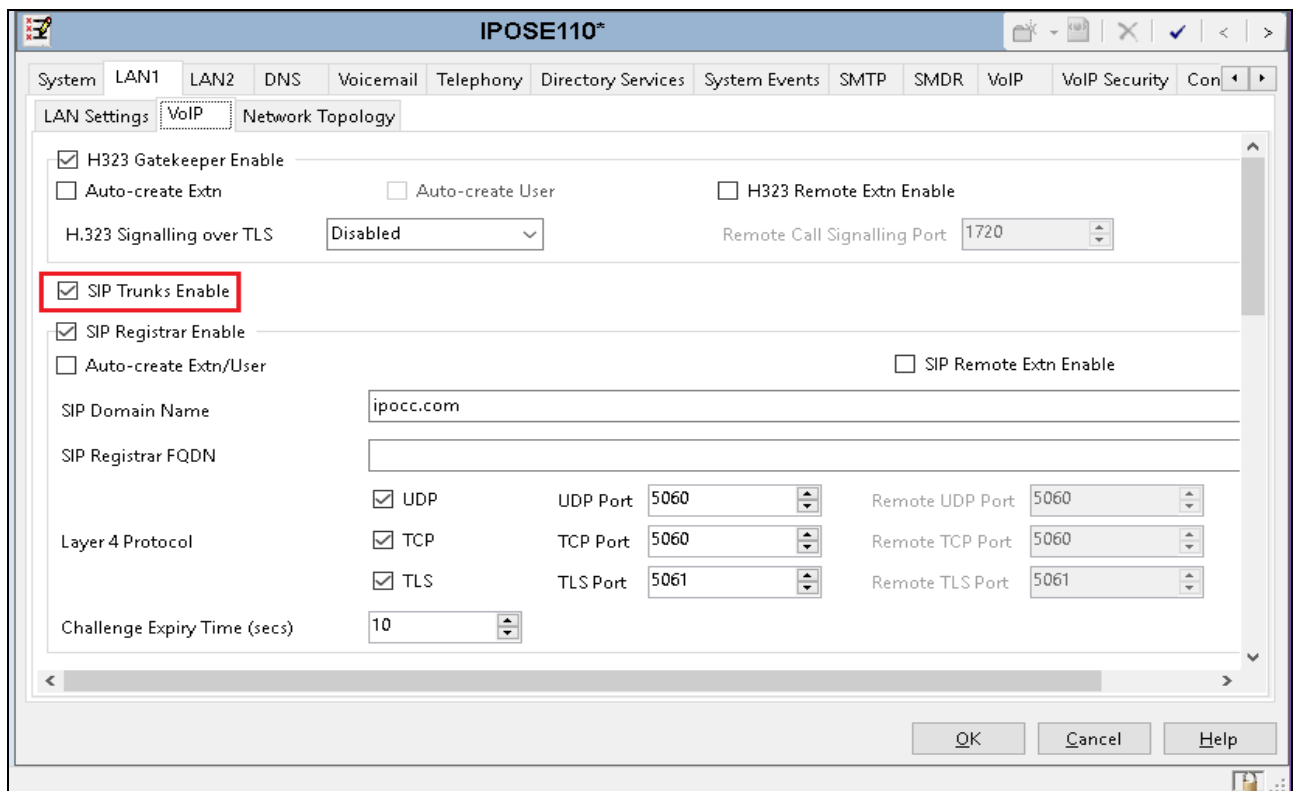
IPOSE110*

System | LAN1 | LAN2 | DNS | Voicemail | Telephony | Directory Services | System Events | SMTP | SMDR | VoIP | VoIP Security | Con

LAN Settings | VoIP | Network Topology

☑ H323 Gatekeeper Enable

☐ Auto-create Extn
☐ Auto-create User
☐ H323 Remote Extn Enable

H.323 Signalling over TLS: Disabled
Remote Call Signalling Port: 1720

☑ SIP Trunks Enable

☑ SIP Registrar Enable

☐ Auto-create Extn/User
☐ SIP Remote Extn Enable

SIP Domain Name: ipocc.com

SIP Registrar FQDN

Layer 4 Protocol
☑ UDP — UDP Port: 5060 — Remote UDP Port: 5060
☑ TCP — TCP Port: 5060 — Remote TCP Port: 5060
☑ TLS — TLS Port: 5061 — Remote TLS Port: 5061

Challenge Expiry Time (secs): 10

OK | Cancel | Help